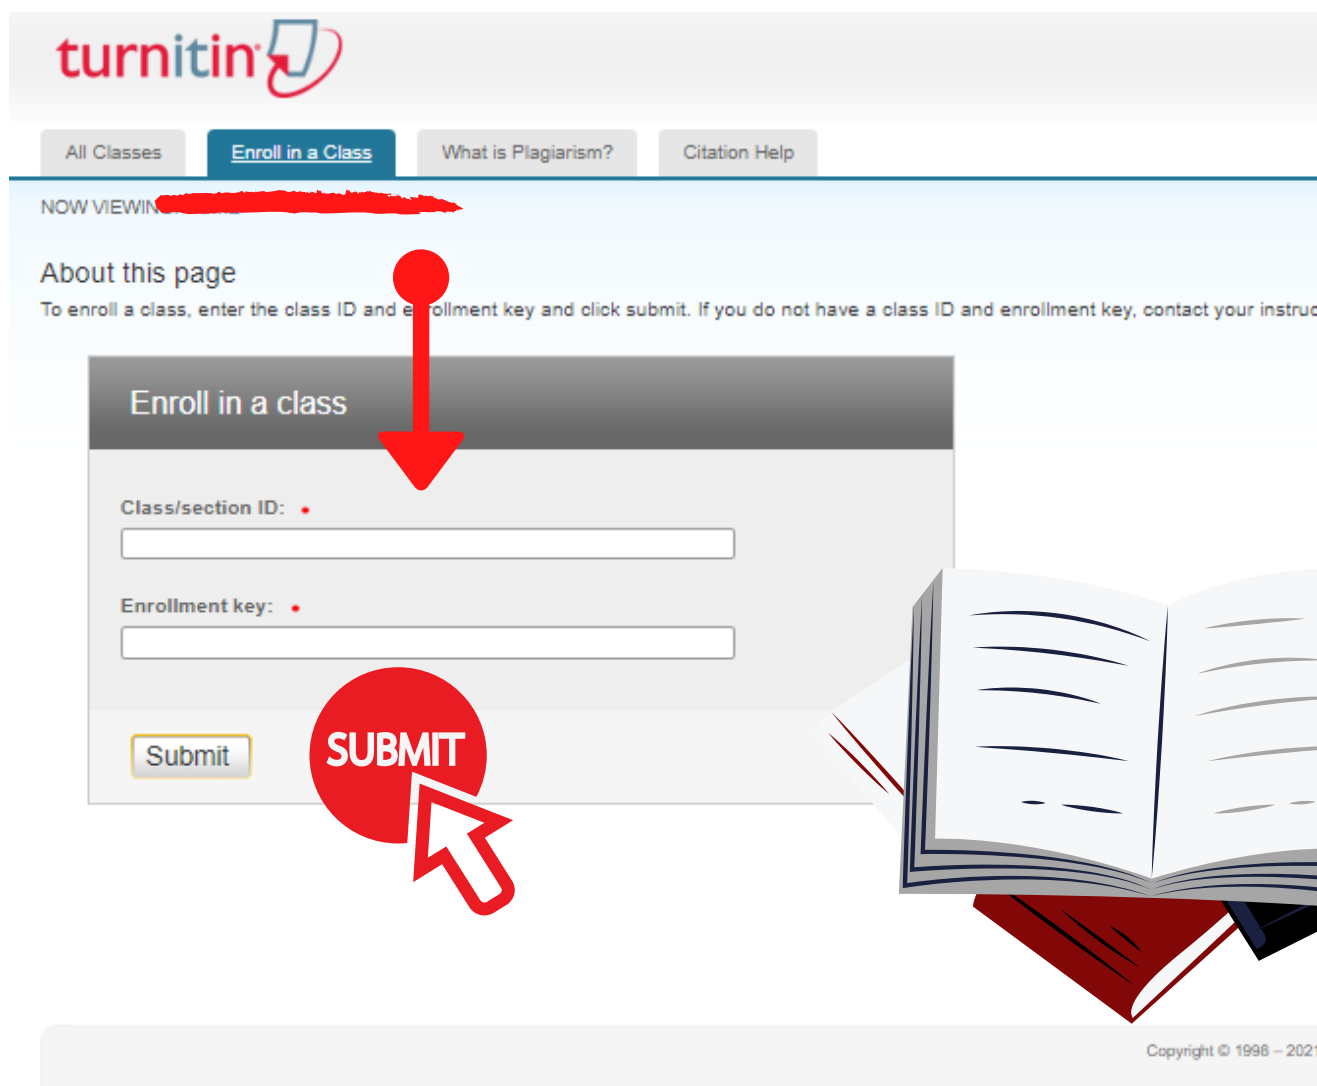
turnitin

All Classes

Enroll in a Class

What is Plagiarism?

Citation Help

NOW VIEWIN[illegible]

About this page

To enroll a class, enter the class ID and e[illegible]ollment key and click submit. If you do not have a class ID and enrollment key, contact your instruc

Enroll in a class

Class/section ID: •

Enrollment key: •

Submit

SUBMIT

Copyright © 1998 – 202